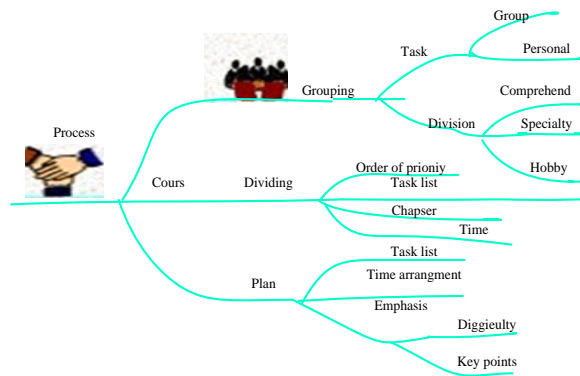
Process

Cours

Grouping

Task

Group

Personal

Division

Comprehend

Specialty

Hobby

Dividing

Order of prioniy

Task list

Chapser

Time

Plan

Task list

Time arrangment

Emphasis

Diggieulty

Key points